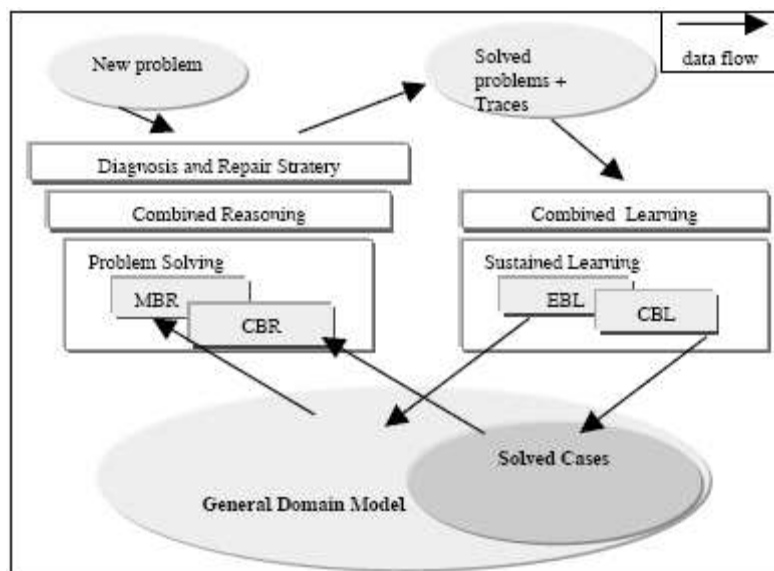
data flow

New problem

Solved problems + Traces

Diagnosis and Repair Stratery

Combined Reasoning

Combined Learning

Problem Solving

MBR

CBR

Sustained Learning

EBL

CBL

Solved Cases

General Domain Model